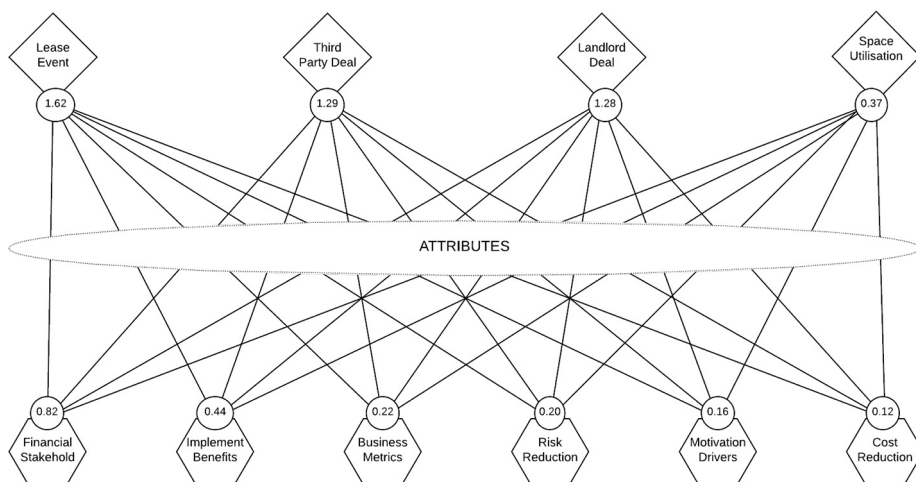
Lease Event

1.62

Third Party Deal

1.29

Landlord Deal

1.28

Space Utilisation

0.37

ATTRIBUTES

0.82

Financial Stakehold

0.44

Implement Benefits

0.22

Business Metrics

0.20

Risk Reduction

0.16

Motivation Drivers

0.12

Cost Reduction